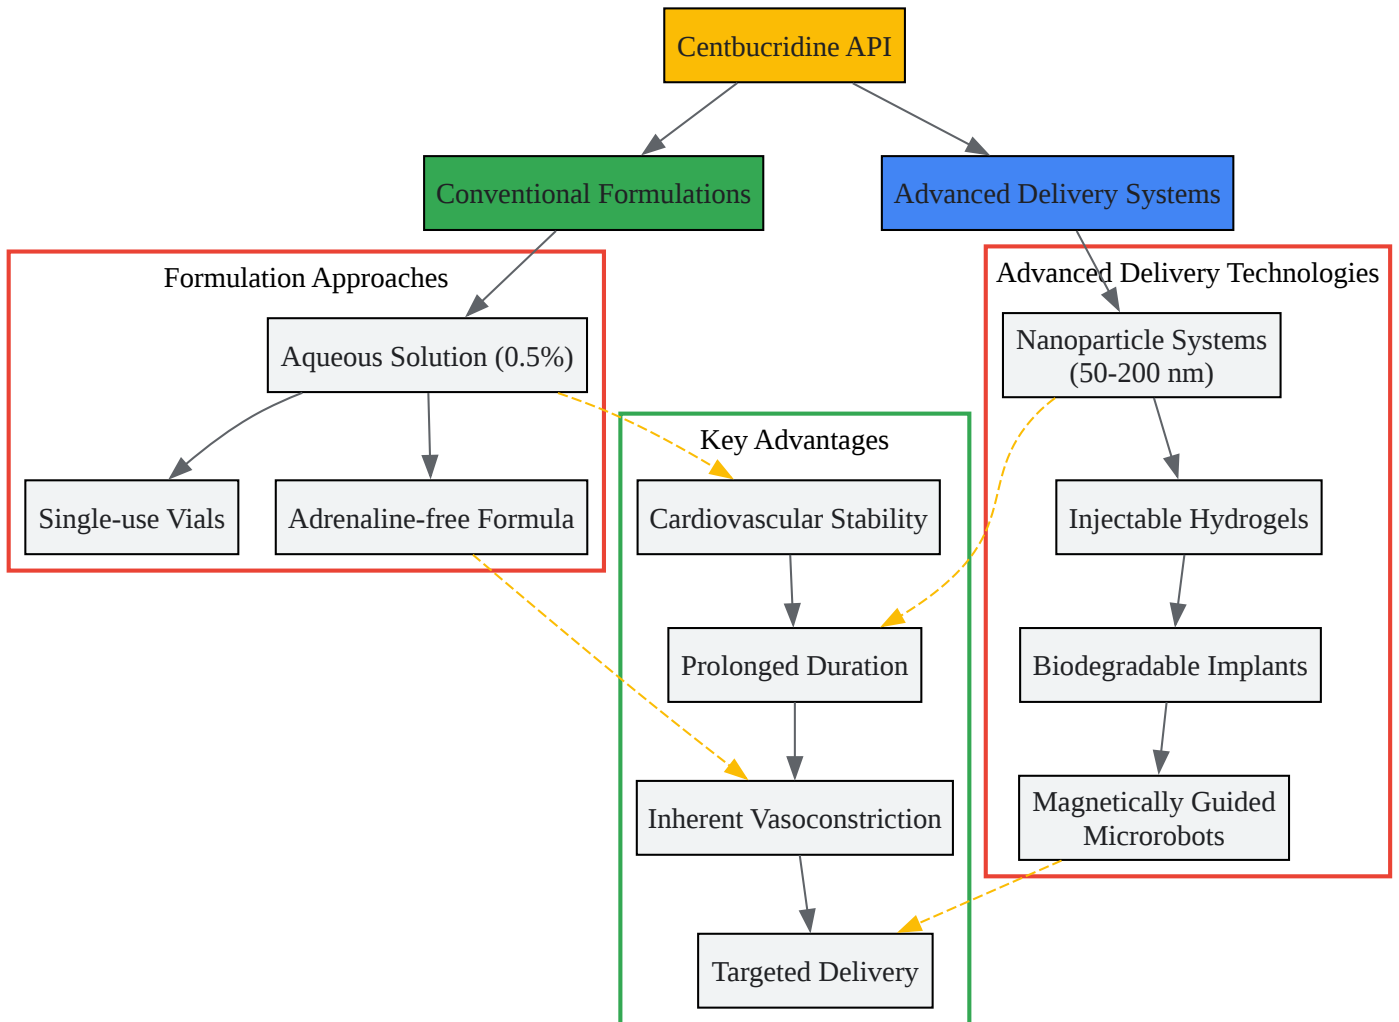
Centbucridine API

Conventional Formulations

Advanced Delivery Systems

Formulation Approaches

Aqueous Solution (0.5%)

Single-use Vials

Adrenaline-free Formula

Key Advantages

Cardiovascular Stability

Prolonged Duration

Inherent Vasoconstriction

Targeted Delivery

Advanced Delivery Technologies

Nanoparticle Systems (50-200 nm)

Injectable Hydrogels

Biodegradable Implants

Magnetically Guided Microrobots